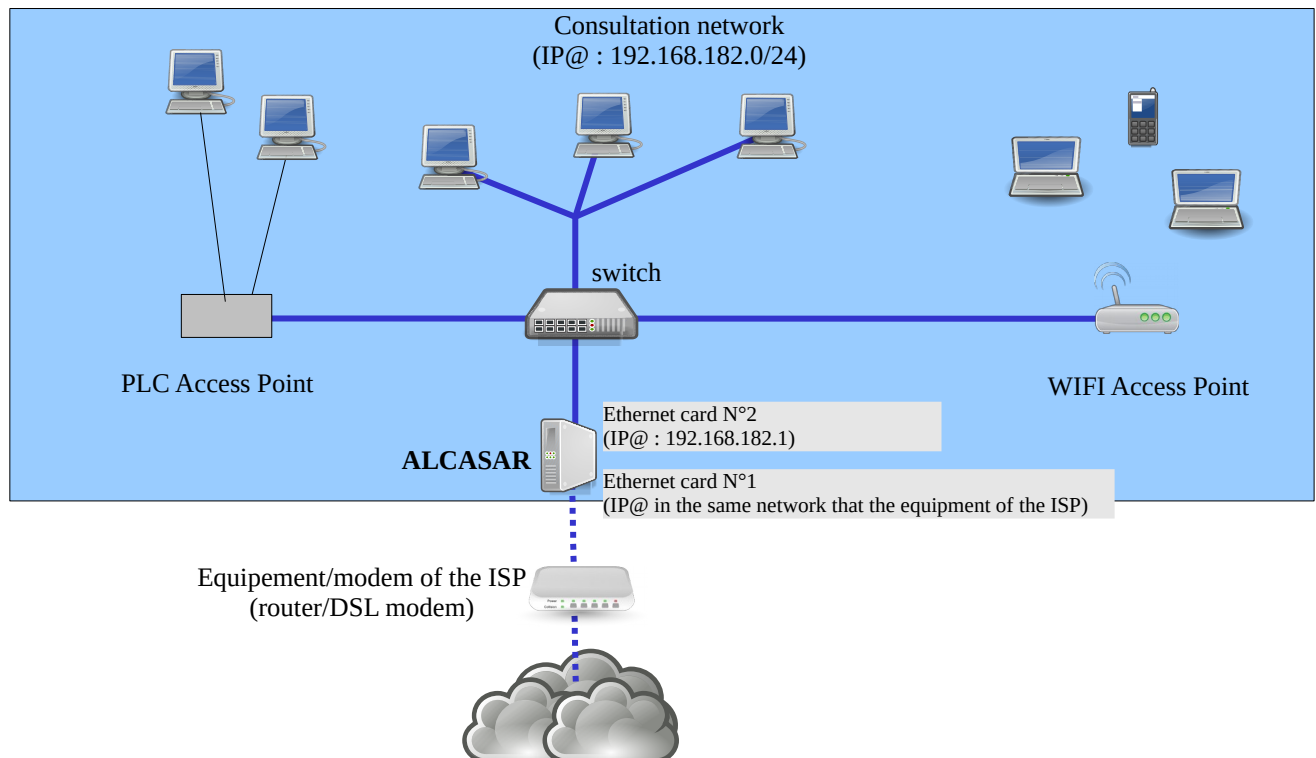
Consultation network
(IP@ : 192.168.182.0/24)

switch

PLC Access Point

WIFI Access Point

Ethernet card N°2
(IP@ : 192.168.182.1)

ALCASAR

Ethernet card N°1
(IP@ in the same network that the equipment of the ISP)

Equipement/modem of the ISP
(router/DSL modem)